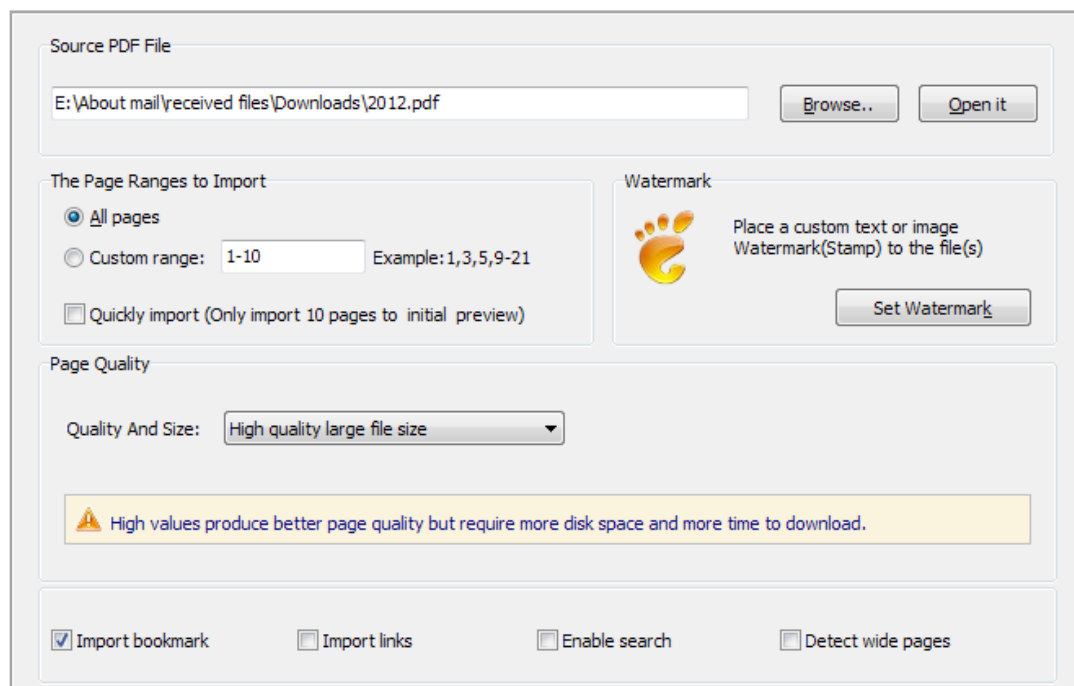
Source PDF File

E:\About mail\received files\Downloads\2012.pdf

Browse..

Open it

The Page Ranges to Import

All pages

Custom range: 1-10 Example:1,3,5,9-21

Quickly import (Only import 10 pages to initial preview)

Watermark

Place a custom text or image Watermark(Stamp) to the file(s)

Set Watermark

Page Quality

Quality And Size: High quality large file size

High values produce better page quality but require more disk space and more time to download.

Import bookmark

Import links

Enable search

Detect wide pages